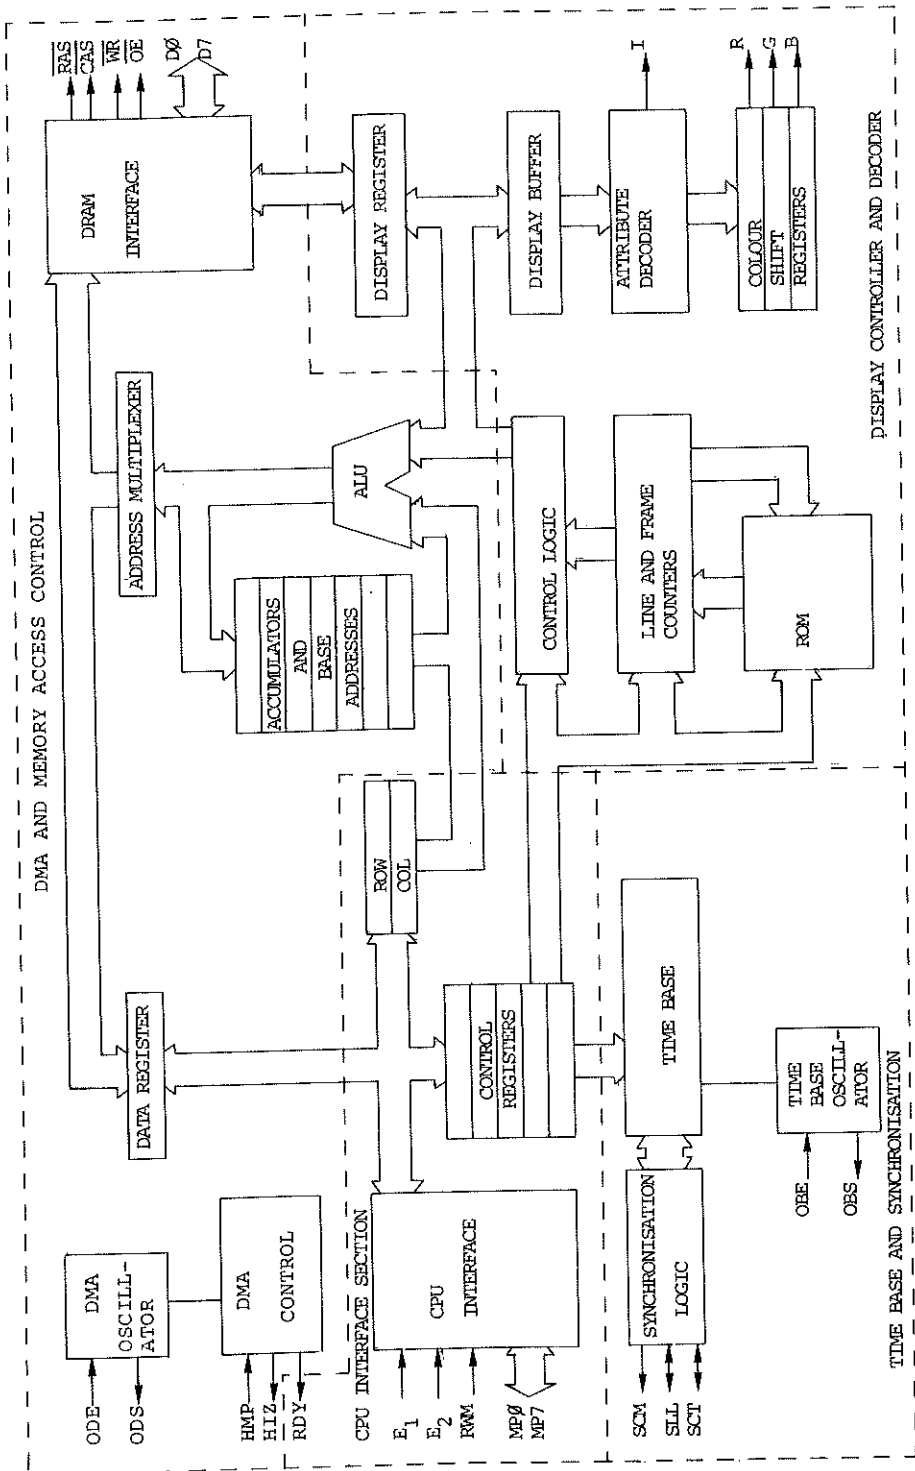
DMA AND MEMORY ACCESS CONTROL

DISPLAY CONTROLLER AND DECODER

$\overline{RAS}$
$\overline{CAS}$
$\overline{WR}$
$\overline{OE}$
DØ
D7

DRAM INTERFACE

DISPLAY REGISTER

DISPLAY BUFFER

I

ATTRIBUTE DECODER

R
G
B

COLOUR SHIFT REGISTERS

ADDRESS MULTIPLEXER

ALU

CONTROL LOGIC

LINE AND FRAME COUNTERS

ROM

ACCUMULATORS AND BASE ADDRESSES

ROW
COL

DATA REGISTER

CONTROL REGISTERS

TIME BASE

DMA OSCILL-ATOR

ODE
ODS

DMA CONTROL

HMP
HIZ
RDY

CPU INTERFACE SECTION

CPU INTERFACE

$E_1$
$E_2$
RWM
MPØ
MP7

SYNCHRONISATION LOGIC

SCM
SLL
SCT

TIME BASE OSCILL-ATOR

OBE
OBS

TIME BASE AND SYNCHRONISAITON